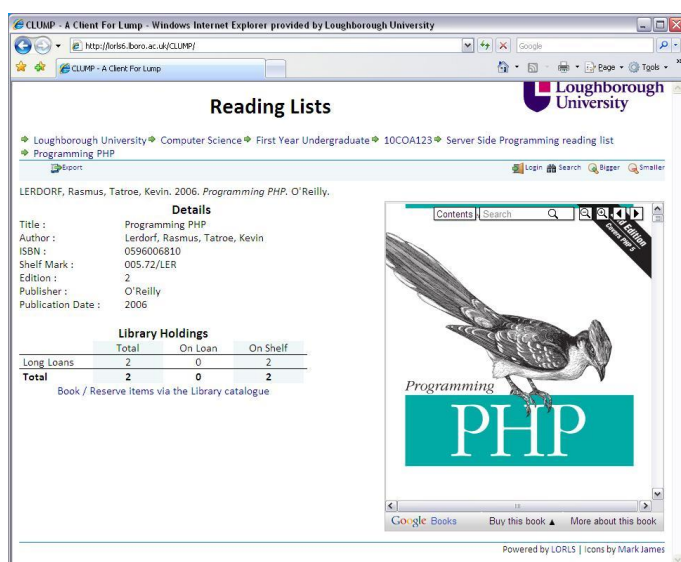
CLUMP - A Client For Lump - Windows Internet Explorer provided by Loughborough University

http://lorls6.lboro.ac.uk/CLUMP/

Google

CLUMP - A Client For Lump

Page • Tools •

Reading Lists

Loughborough University

Loughborough University Computer Science First Year Undergraduate 10COA123 Server Side Programming reading list Programming PHP

Export

Login Search Bigger Smaller

LERDORF, Rasmus, Tatroe, Kevin. 2006. *Programming PHP*. O'Reilly.

Details

| | |
|---|---|
| Title : | Programming PHP |
| Author : | Lerdorf, Rasmus, Tatroe, Kevin |
| ISBN : | 0596006810 |
| Shelf Mark : | 005.72/LER |
| Edition : | 2 |
| Publisher : | O'Reilly |
| Publication Date : | 2006 |

Library Holdings

| | Total | On Loan | On Shelf |
|---|---|---|---|
| Long Loans | 2 | 0 | 2 |
| Total | 2 | 0 | 2 |

Book / Reserve items via the Library catalogue

Contents Search

2nd Edition
Covers PHP 5

Programming
PHP

Google Books Buy this book ▲ More about this book

Powered by LORLS | Icons by Mark James